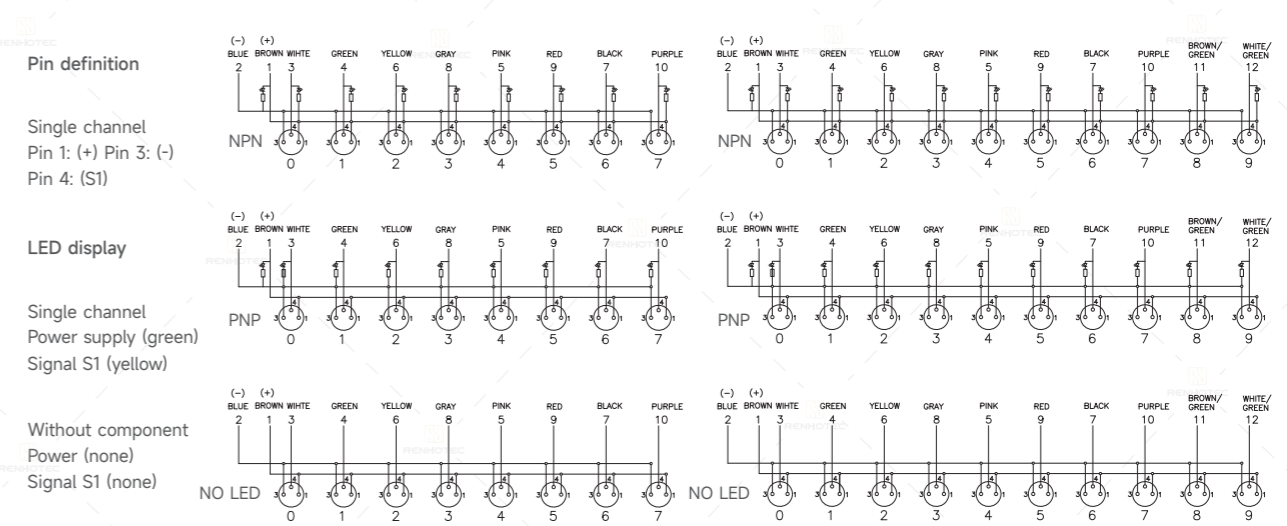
Pin definition

Single channel
Pin 1: (+) Pin 3: (-)
Pin 4: (S1)

LED display

Single channel
Power supply (green)
Signal S1 (yellow)

Without component
Power (none)
Signal S1 (none)

(–) (+)
BLUE BROWN WHITE GREEN YELLOW GRAY PINK RED BLACK PURPLE
2 1 3 4 6 8 5 9 7 10
NPN
0 1 2 3 4 5 6 7

(–) (+)
BLUE BROWN WHITE GREEN YELLOW GRAY PINK RED BLACK PURPLE BROWN/GREEN WHITE/GREEN
2 1 3 4 6 8 5 9 7 10 11 12
NPN
0 1 2 3 4 5 6 7 8 9

(–) (+)
BLUE BROWN WHITE GREEN YELLOW GRAY PINK RED BLACK PURPLE
2 1 3 4 6 8 5 9 7 10
PNP
0 1 2 3 4 5 6 7

(–) (+)
BLUE BROWN WHITE GREEN YELLOW GRAY PINK RED BLACK PURPLE BROWN/GREEN WHITE/GREEN
2 1 3 4 6 8 5 9 7 10 11 12
PNP
0 1 2 3 4 5 6 7 8 9

(–) (+)
BLUE BROWN WHITE GREEN YELLOW GRAY PINK RED BLACK PURPLE
2 1 3 4 6 8 5 9 7 10
NO LED
0 1 2 3 4 5 6 7

(–) (+)
BLUE BROWN WHITE GREEN YELLOW GRAY PINK RED BLACK PURPLE BROWN/GREEN WHITE/GREEN
2 1 3 4 6 8 5 9 7 10 11 12
NO LED
0 1 2 3 4 5 6 7 8 9